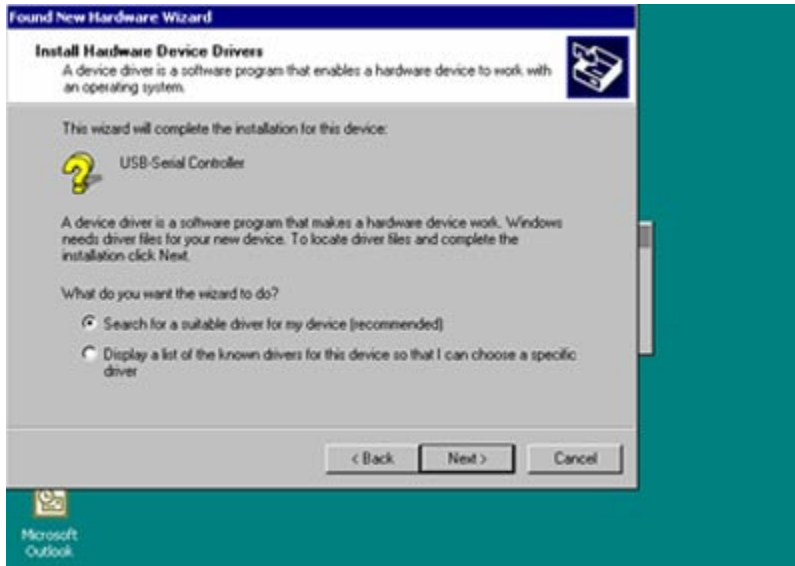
Found New Hardware Wizard

Install Hardware Device Drivers
A device driver is a software program that enables a hardware device to work with an operating system.

This wizard will complete the installation for this device:

USB-Serial Controller

A device driver is a software program that makes a hardware device work. Windows needs driver files for your new device. To locate driver files and complete the installation click Next.

What do you want the wizard to do?

Search for a suitable driver for my device (recommended)

Display a list of the known drivers for this device so that I can choose a specific driver

< Back

Next >

Cancel

Microsoft Outlook